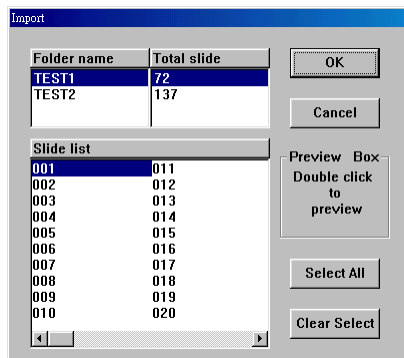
Import

| Folder name | Total slide |
|---|---|
| TEST1 | 72 |
| TEST2 | 137 |

OK

Cancel

Slide list

| | |
|---|---|
| 001 | 011 |
| 002 | 012 |
| 003 | 013 |
| 004 | 014 |
| 005 | 015 |
| 006 | 016 |
| 007 | 017 |
| 008 | 018 |
| 009 | 019 |
| 010 | 020 |

Preview Box
Double click to preview

Select All

Clear Select